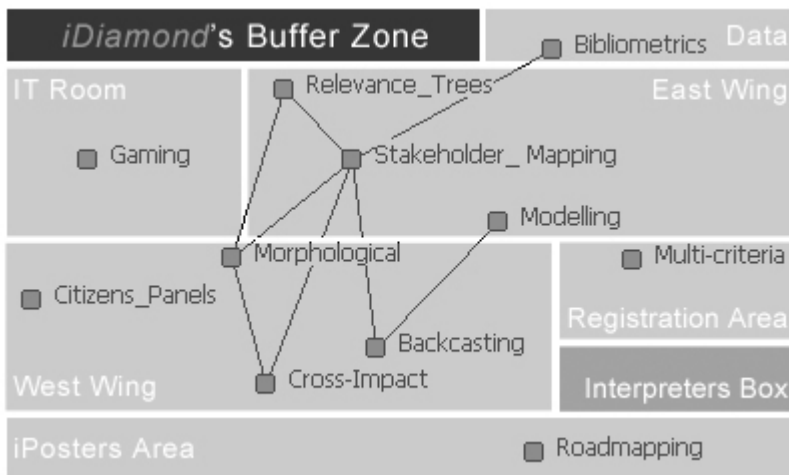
iDiamond's Buffer Zone

Data

Bibliometrics

IT Room

Relevance_Trees

East Wing

Gaming

Stakeholder_ Mapping

Modelling

Morphological

Multi-criteria

Citizens_Panels

Registration Area

Backcasting

West Wing

Cross-Impact

Interpreters Box

iPosters Area

Roadmapping